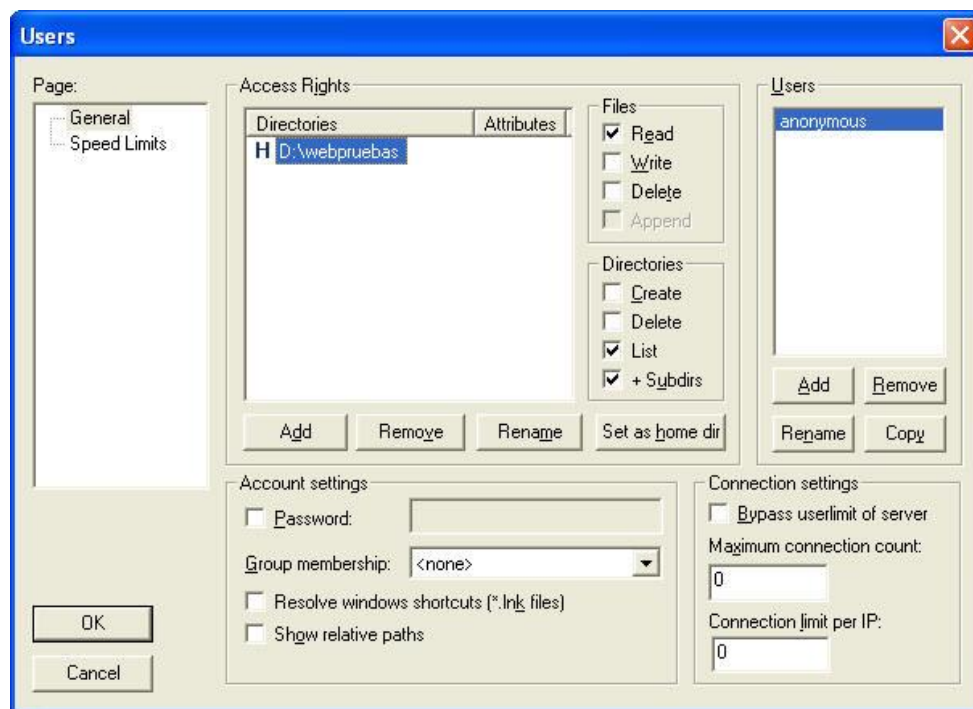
Users

Page:
General
Speed Limits

Access Rights

| Directories | Attributes |
|---|---|
| H D:\webpruebas | |

Files
Read
Write
Delete
Append

Directories
Create
Delete
List
+ Subdirs

Add
Remove
Rename
Set as home dir

Users
anonymous

Add
Remove
Rename
Copy

Account settings
Password:
Group membership: <none>
Resolve windows shortcuts (*.lnk files)
Show relative paths

Connection settings
Bypass userlimit of server
Maximum connection count:
0
Connection limit per IP:
0

OK
Cancel